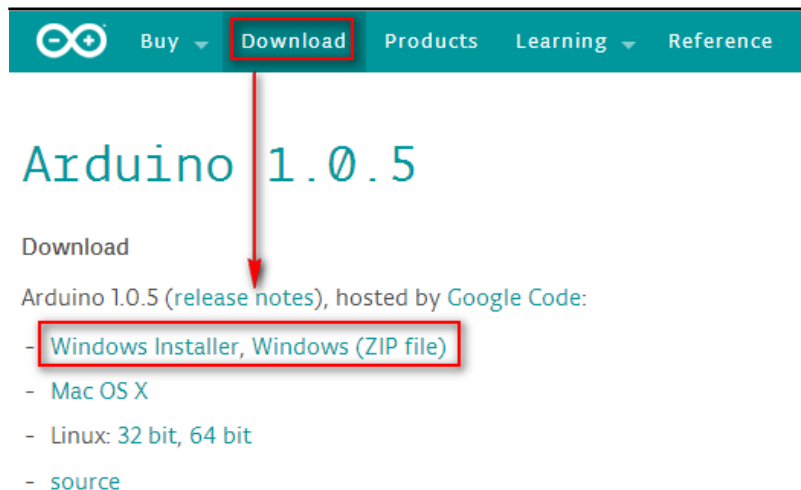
Buy Download Products Learning Reference

Arduino 1.0.5

Download

Arduino 1.0.5 (release notes), hosted by Google Code:

- Windows Installer, Windows (ZIP file)
- Mac OS X
- Linux: 32 bit, 64 bit
- source